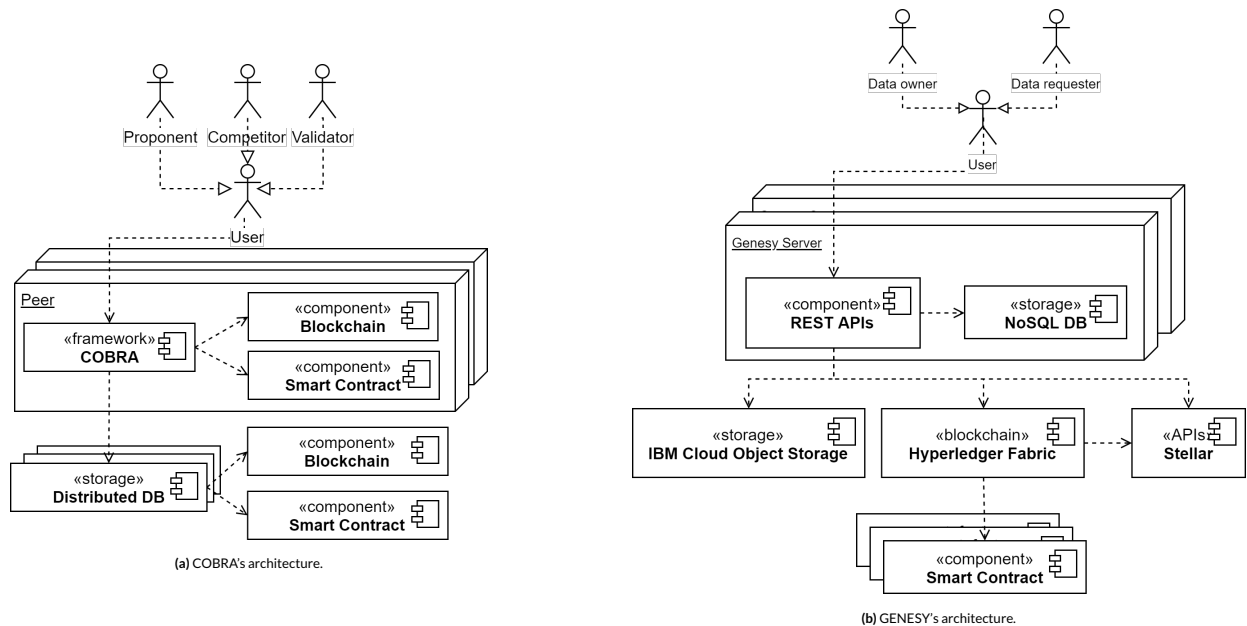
Proponent
Competitor
Validator
User

Peer

«framework»
COBRA

«component»
Blockchain

«component»
Smart Contract

«storage»
Distributed DB

«component»
Blockchain

«component»
Smart Contract

**(a)** COBRA's architecture.

Data owner
Data requester
User

Genesy Server

«component»
REST APIs

«storage»
NoSQL DB

«storage»
IBM Cloud Object Storage

«blockchain»
Hyperledger Fabric

«APIs»
Stellar

«component»
Smart Contract

**(b)** GENESY's architecture.